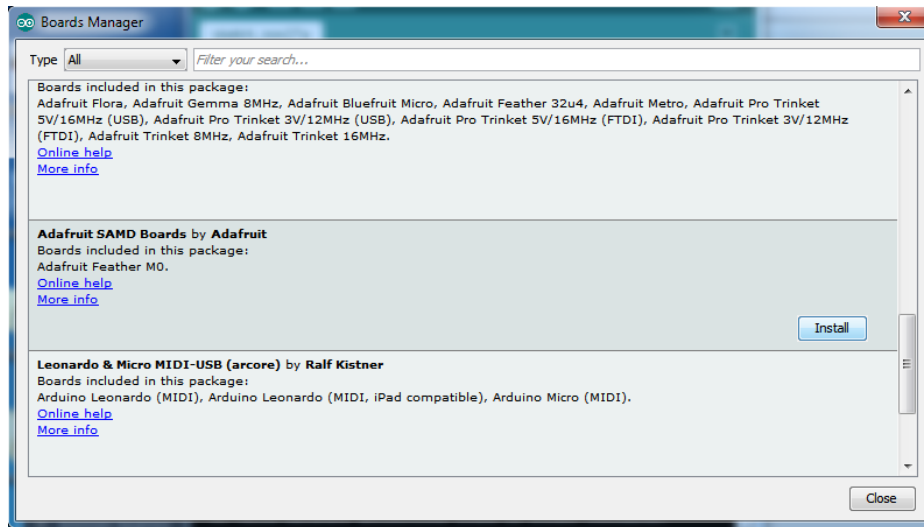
Boards Manager

Type All

Filter your search...

Boards included in this package:
Adafruit Flora, Adafruit Gemma 8MHz, Adafruit Bluefruit Micro, Adafruit Feather 32u4, Adafruit Metro, Adafruit Pro Trinket 5V/16MHz (USB), Adafruit Pro Trinket 3V/12MHz (USB), Adafruit Pro Trinket 5V/16MHz (FTDI), Adafruit Pro Trinket 3V/12MHz (FTDI), Adafruit Trinket 8MHz, Adafruit Trinket 16MHz.
Online help
More info

Adafruit SAMD Boards by Adafruit
Boards included in this package:
Adafruit Feather M0.
Online help
More info

Install

Leonardo & Micro MIDI-USB (arcore) by Ralf Kistner
Boards included in this package:
Arduino Leonardo (MIDI), Arduino Leonardo (MIDI, iPad compatible), Arduino Micro (MIDI).
Online help
More info

Close